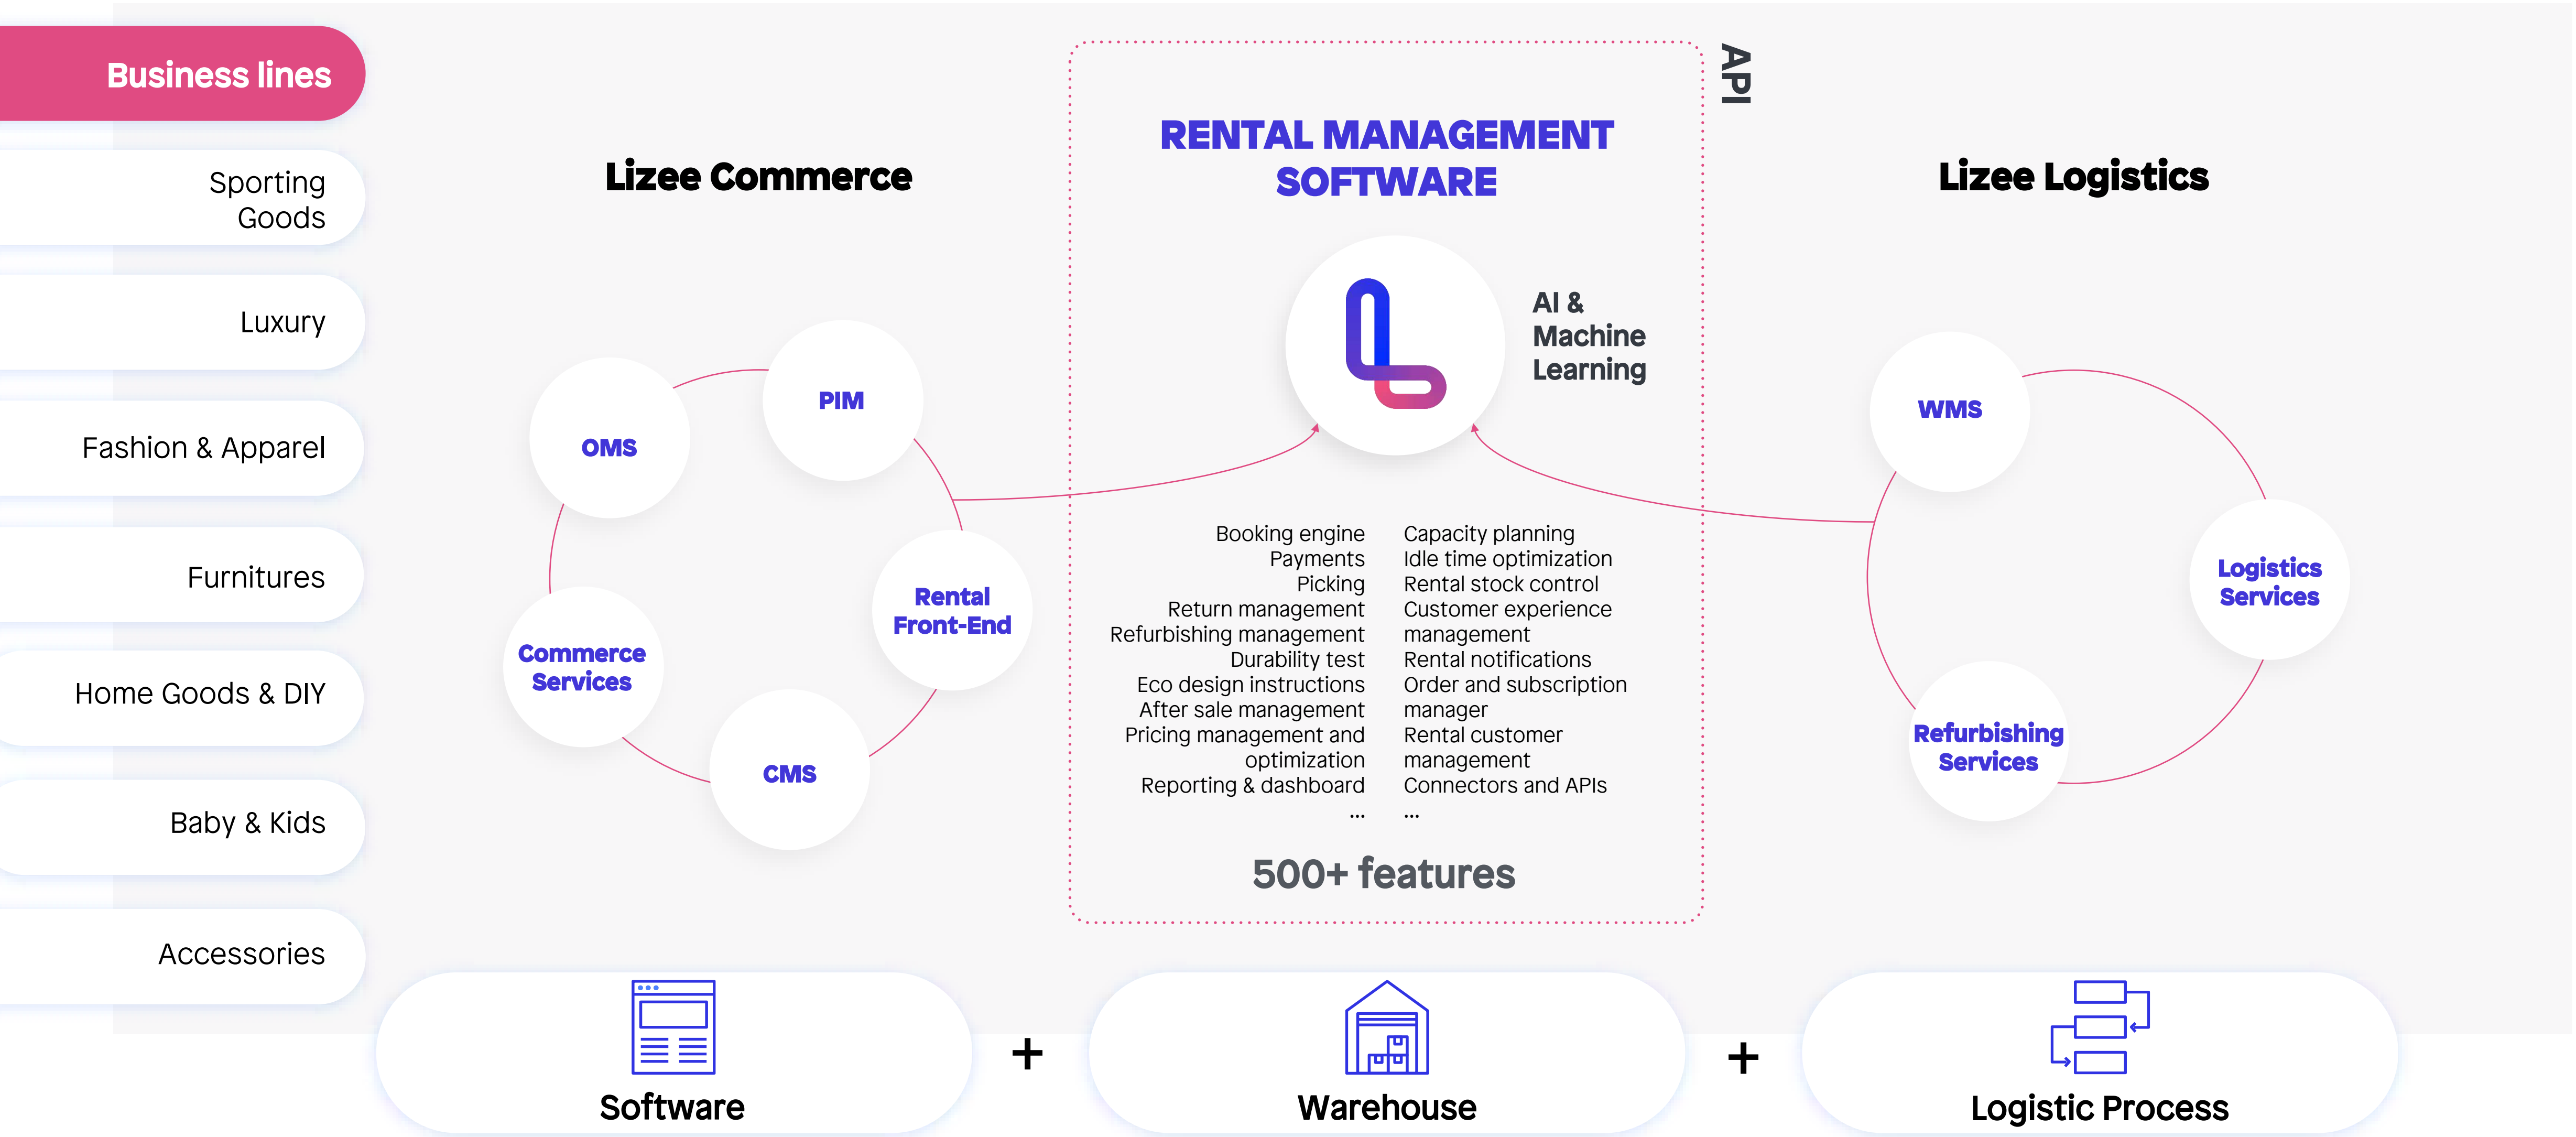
Business lines

Sporting Goods

Luxury

Fashion & Apparel

Furnitures

Home Goods & DIY

Baby & Kids

Accessories

Lizee Commerce

OMS

PIM

Rental Front-End

Commerce Services

CMS

API

RENTAL MANAGEMENT SOFTWARE

AI & Machine Learning

Booking engine
Payments
Picking
Return management
Refurbishing management
Durability test
Eco design instructions
After sale management
Pricing management and optimization
Reporting & dashboard
...

Capacity planning
Idle time optimization
Rental stock control
Customer experience management
Rental notifications
Order and subscription manager
Rental customer management
Connectors and APIs
...

500+ features

Lizee Logistics

WMS

Logistics Services

Refurbishing Services

Software

+

Warehouse

+

Logistic Process